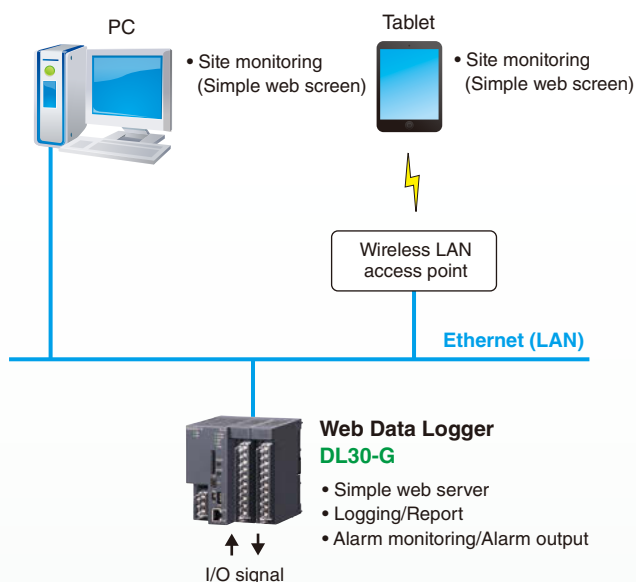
PC

• Site monitoring (Simple web screen)

Tablet

• Site monitoring (Simple web screen)

Wireless LAN access point

Ethernet (LAN)

Web Data Logger

DL30-G

• Simple web server
• Logging/Report
• Alarm monitoring/Alarm output

I/O signal